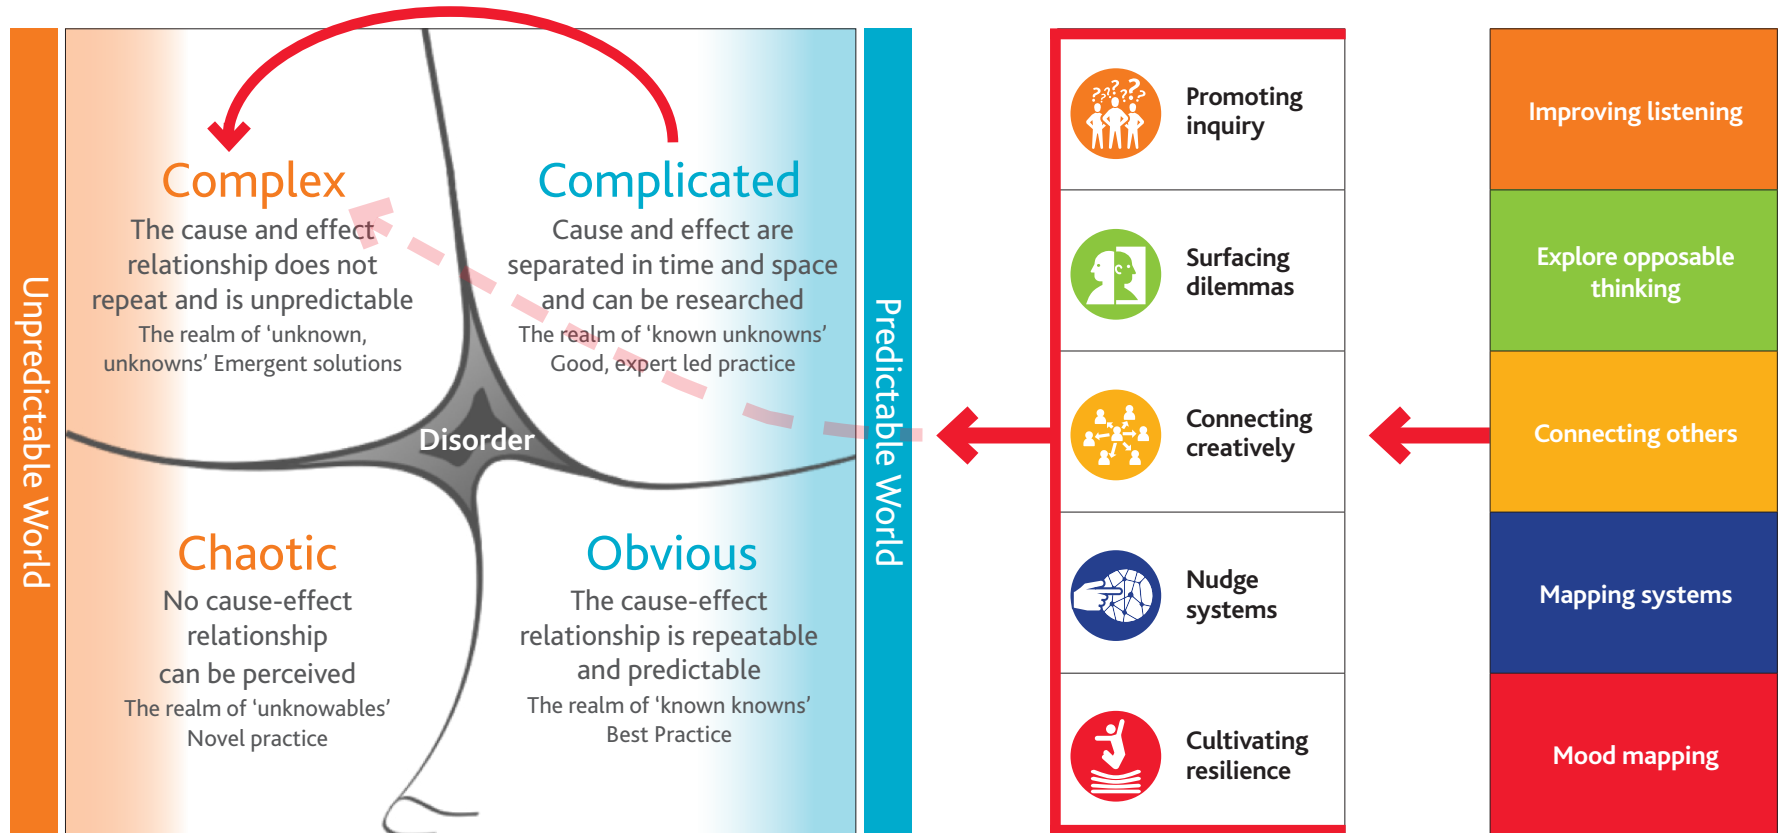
Unpredictable World

Complex
The cause and effect relationship does not repeat and is unpredictable
The realm of 'unknown, unknowns' Emergent solutions

Complicated
Cause and effect are separated in time and space and can be researched
The realm of 'known unknowns'
Good, expert led practice

Disorder

Chaotic
No cause-effect relationship can be perceived
The realm of 'unknowables'
Novel practice

Obvious
The cause-effect relationship is repeatable and predictable
The realm of 'known knowns'
Best Practice

Predictable World

Promoting inquiry

Surfacing dilemmas

Connecting creatively

Nudge systems

Cultivating resilience

Improving listening

Explore opposable thinking

Connecting others

Mapping systems

Mood mapping